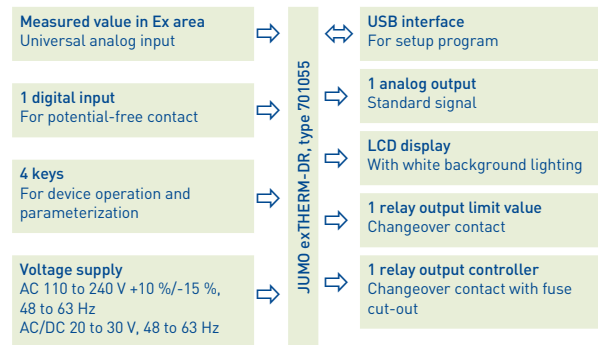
Measured value in Ex area
Universal analog input

1 digital input
For potential-free contact

4 keys
For device operation and parameterization

Voltage supply
AC 110 to 240 V +10 %/-15 %, 48 to 63 Hz
AC/DC 20 to 30 V, 48 to 63 Hz

JUMO exTHERM-DR, type 701055

USB interface
For setup program

1 analog output
Standard signal

LCD display
With white background lighting

1 relay output limit value
Changeover contact

1 relay output controller
Changeover contact with fuse cut-out